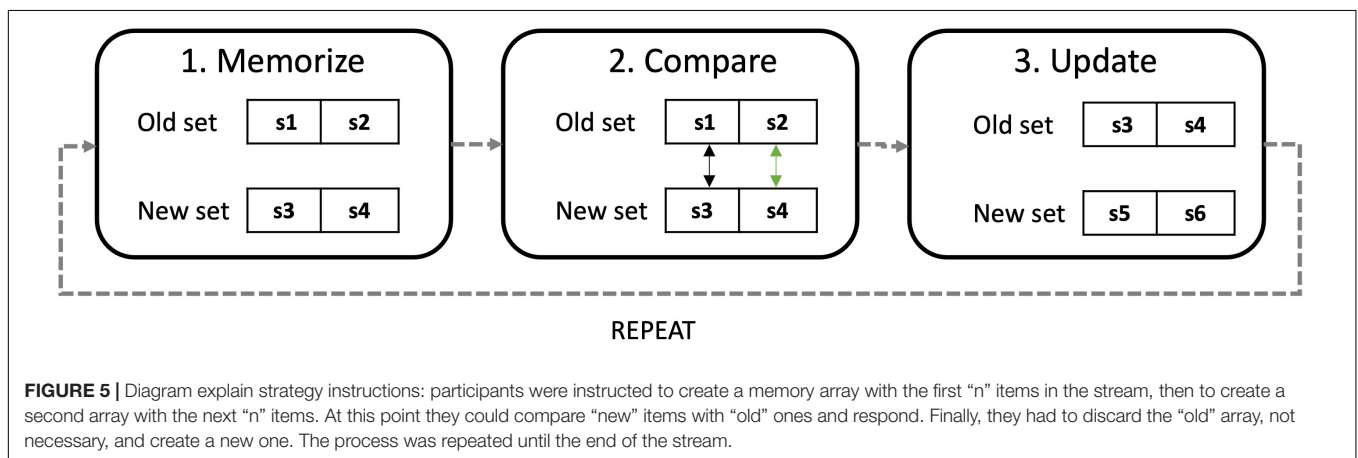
1. Memorize

Old set
| s1 | s2 |
|---|---|

New set
| s3 | s4 |
|---|---|

2. Compare

Old set
| s1 | s2 |
|---|---|

New set
| s3 | s4 |
|---|---|

3. Update

Old set
| s3 | s4 |
|---|---|

New set
| s5 | s6 |
|---|---|

REPEAT

FIGURE 5 | Diagram explain strategy instructions: participants were instructed to create a memory array with the first "n" items in the stream, then to create a second array with the next "n" items. At this point they could compare "new" items with "old" ones and respond. Finally, they had to discard the "old" array, not necessary, and create a new one. The process was repeated until the end of the stream.